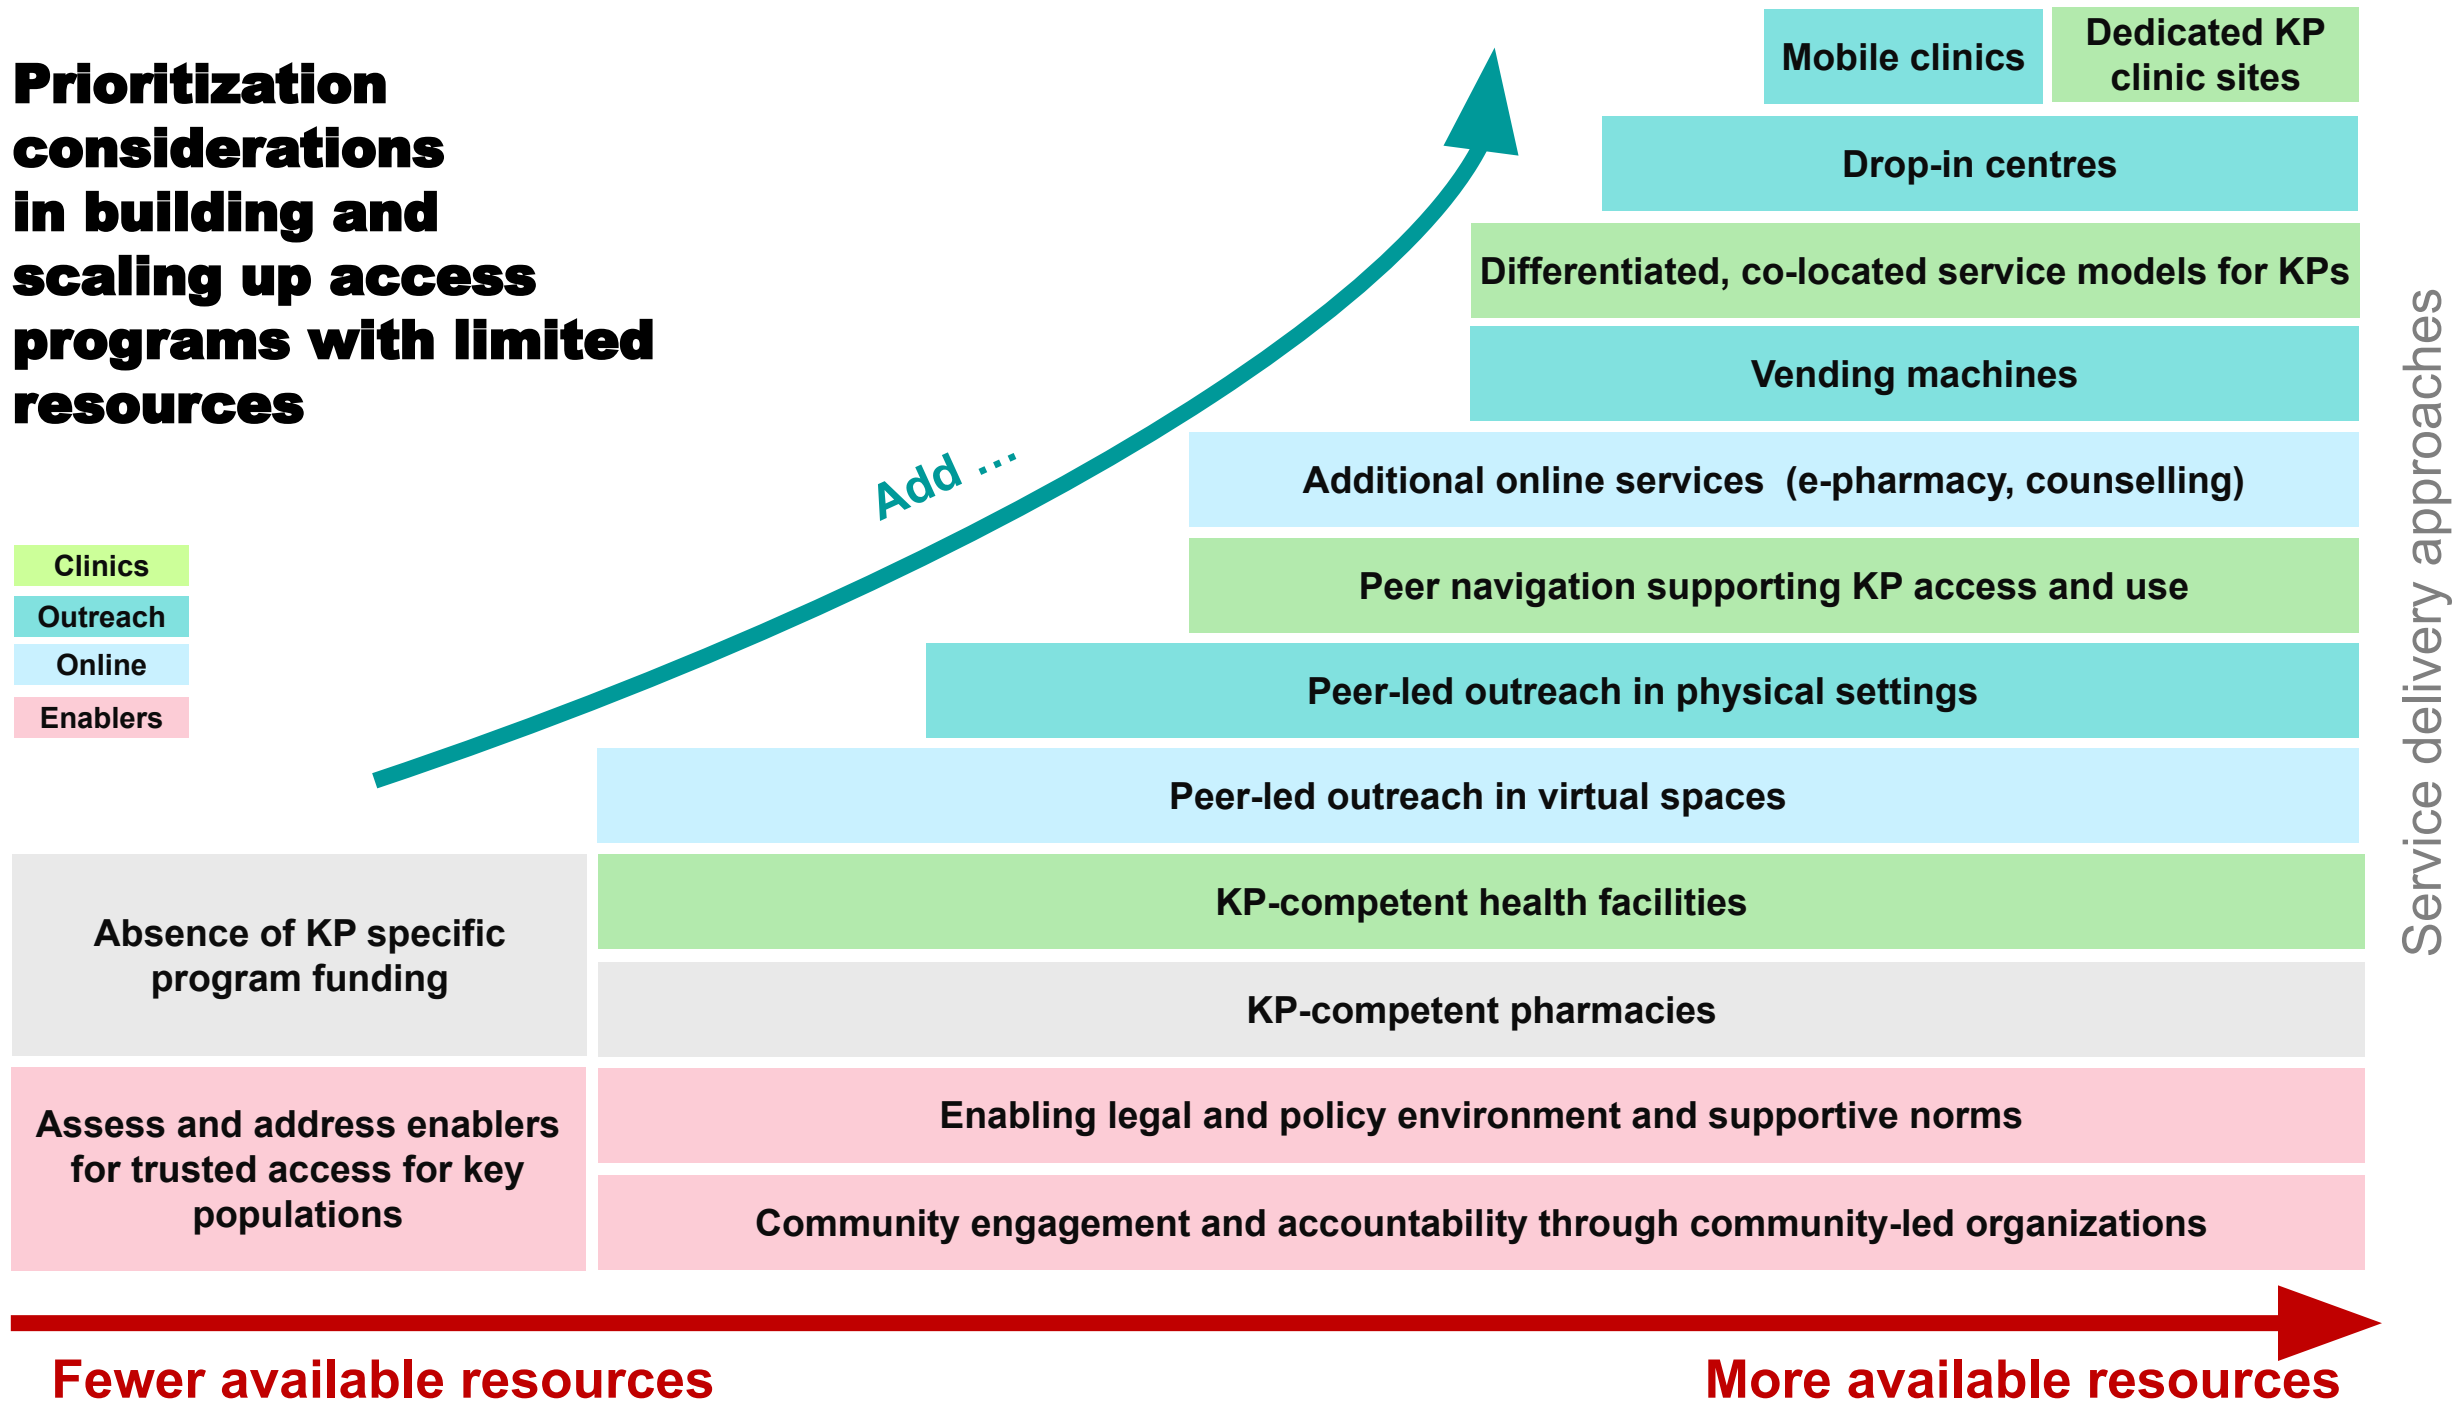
Prioritization considerations in building and scaling up access programs with limited resources

Mobile clinics

Dedicated KP clinic sites

Drop-in centres

Differentiated, co-located service models for KPs

Vending machines

Add ...

Additional online services (e-pharmacy, counselling)

Clinics
Outreach
Online
Enablers

Peer navigation supporting KP access and use

Peer-led outreach in physical settings

Peer-led outreach in virtual spaces

Absence of KP specific program funding

KP-competent health facilities

KP-competent pharmacies

Assess and address enablers for trusted access for key populations

Enabling legal and policy environment and supportive norms

Community engagement and accountability through community-led organizations

Service delivery approaches

Fewer available resources

More available resources